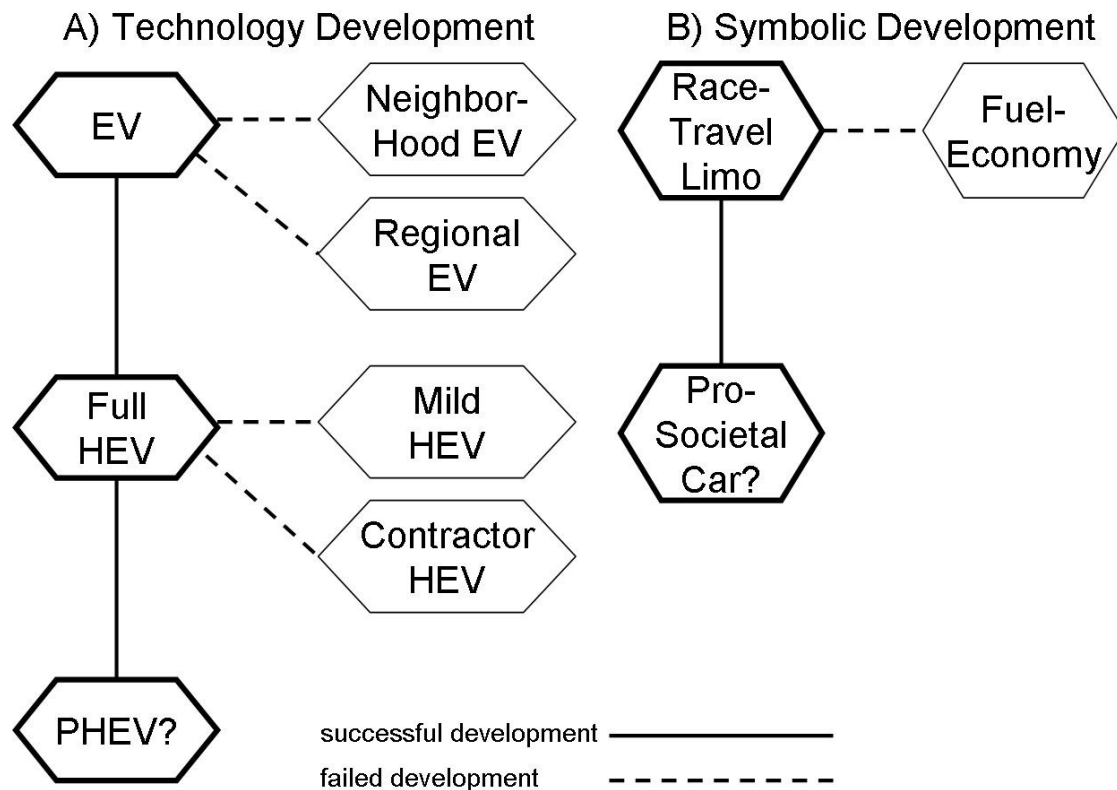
A) Technology Development

EV

Neighbor-Hood EV

Regional EV

Full HEV

Mild HEV

Contractor HEV

PHEV?

B) Symbolic Development

Race-Travel Limo

Fuel-Economy

Pro-Societal Car?

successful development

failed development